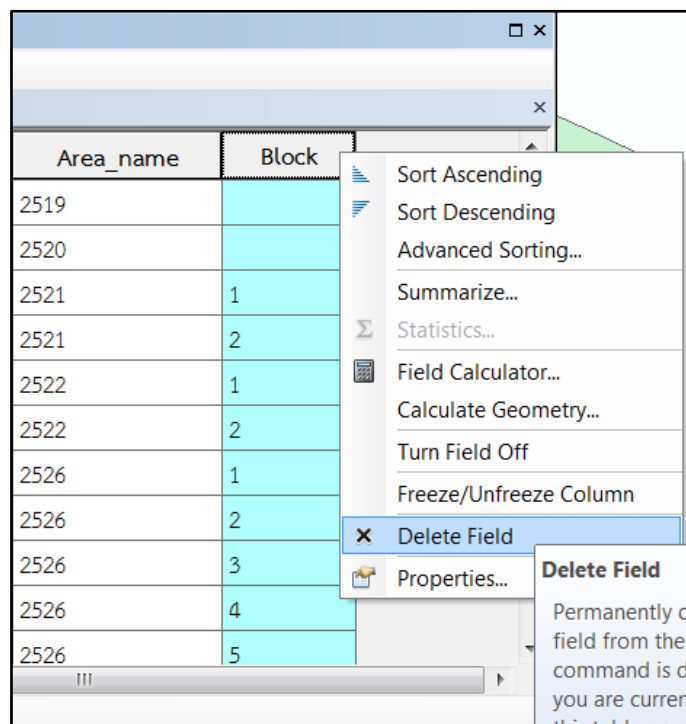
| Area_name | Block |
|---|---|
| 2519 | |
| 2520 | |
| 2521 | 1 |
| 2521 | 2 |
| 2522 | 1 |
| 2522 | 2 |
| 2526 | 1 |
| 2526 | 2 |
| 2526 | 3 |
| 2526 | 4 |
| 2526 | 5 |

Sort Ascending
Sort Descending
Advanced Sorting...
Summarize...
Statistics...
Field Calculator...
Calculate Geometry...
Turn Field Off
Freeze/Unfreeze Column
Delete Field
Properties...

Delete Field
Permanently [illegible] field from the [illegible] command is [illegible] you are curren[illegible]